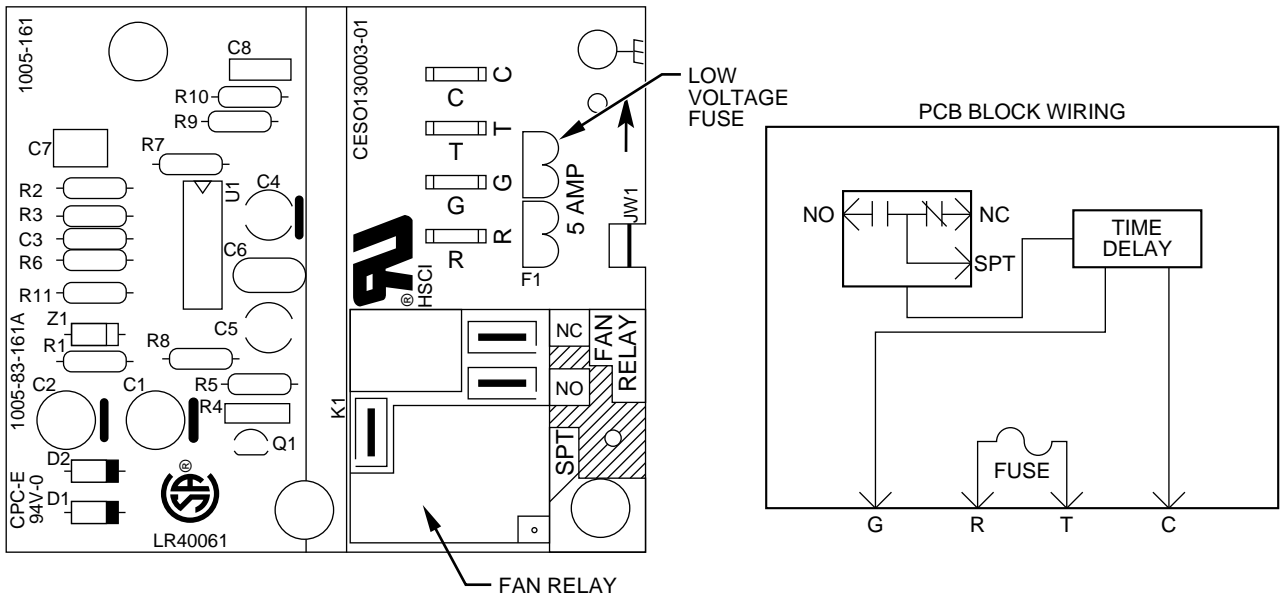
1005-161
C8
R10
R9
C7
R7
R2
R3
C3
R6
U1
C4
C6
R11
C5
Z1
R1
R8
1005-83-161A
C2
C1
R5
R4
Q1
D2
D1
CPC-E
94V-0
LR40061
CESO130003-01
C
C
T
T
G
G
R
R
5 AMP
JW1
F1
HSCI
K1
NC
FAN RELAY
NO
SPT
LOW VOLTAGE FUSE
FAN RELAY

PCB BLOCK WIRING
NO
NC
SPT
TIME DELAY
FUSE
G
R
T
C